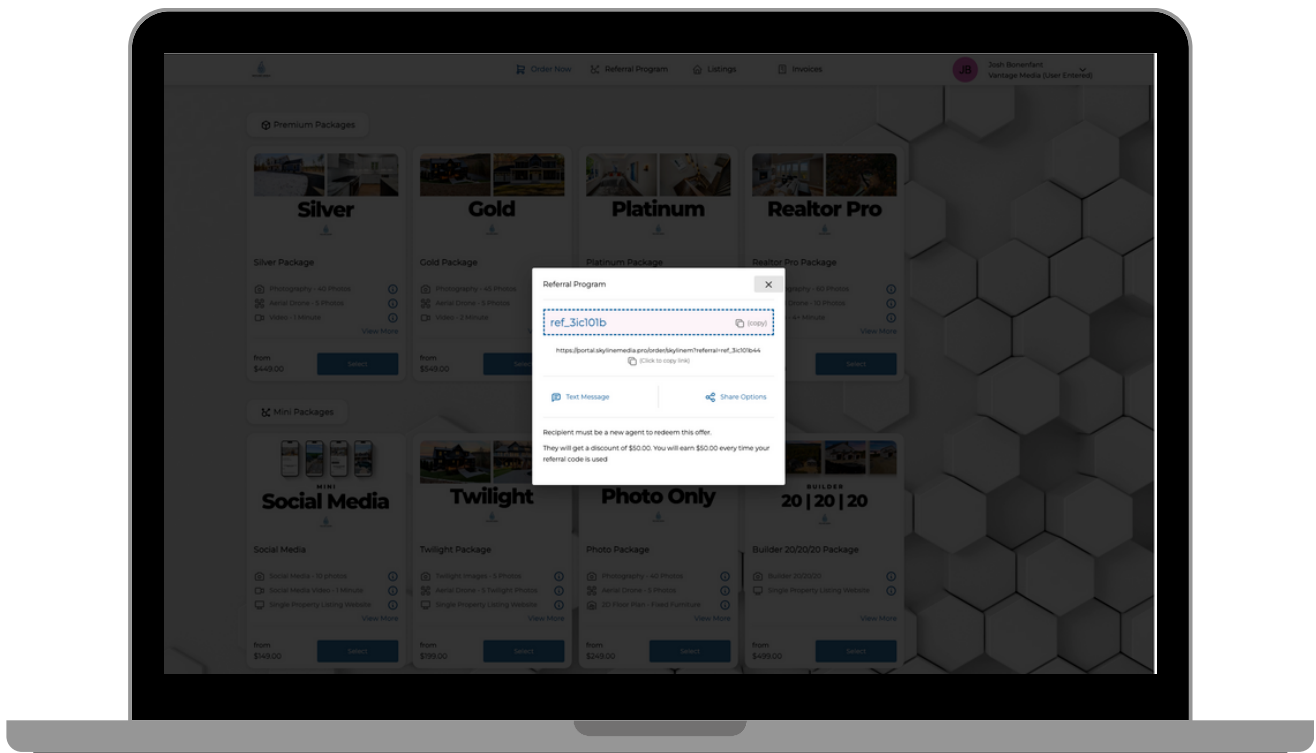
Order Now Referral Program Listings Invoices

JB Josh Bonenfant Vantage Media (User Entered)

Premium Packages

Silver

Silver Package

Photography - 45 Photos
Aerial Drone - 5 Photos
Video - 1 Minute
View More

from
$449.00
Select

Gold

Gold Package

Photography - 45 Photos
Aerial Drone - 5 Photos
Video - 2 Minute

from
$549.00
Select

Platinum

Platinum Package

Realtor Pro

Realtor Pro Package

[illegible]graphy - 60 Photos
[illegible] Drone - 10 Photos
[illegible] - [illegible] Minute
View More

Select

Mini Packages

MINI
Social Media

Social Media

Social Media - 10 photos
Social Media Video - 1 Minute
Single Property Listing Website
View More

from
$149.00
Select

Twilight

Twilight Package

Twilight Images - 5 Photos
Aerial Drone - 5 Twilight Photos
Single Property Listing Website
View More

from
$199.00
Select

Photo Only

Photo Package

Photography - 40 Photos
Aerial Drone - 5 Photos
2D Floor Plan - Fixed Furniture
View More

from
$249.00
Select

BUILDER
20 | 20 | 20

Builder 20/20/20 Package

Builder 20/20/20
Single Property Listing Website
View More

from
$499.00
Select

Referral Program ×

ref_3ic101b (copy)

https://portal.skylinemedia.pro/order/skylinem?referral=ref_3ic101b44
(Click to copy link)

Text Message

Share Options

Recipient must be a new agent to redeem this offer.

They will get a discount of $50.00. You will earn $50.00 every time your referral code is used